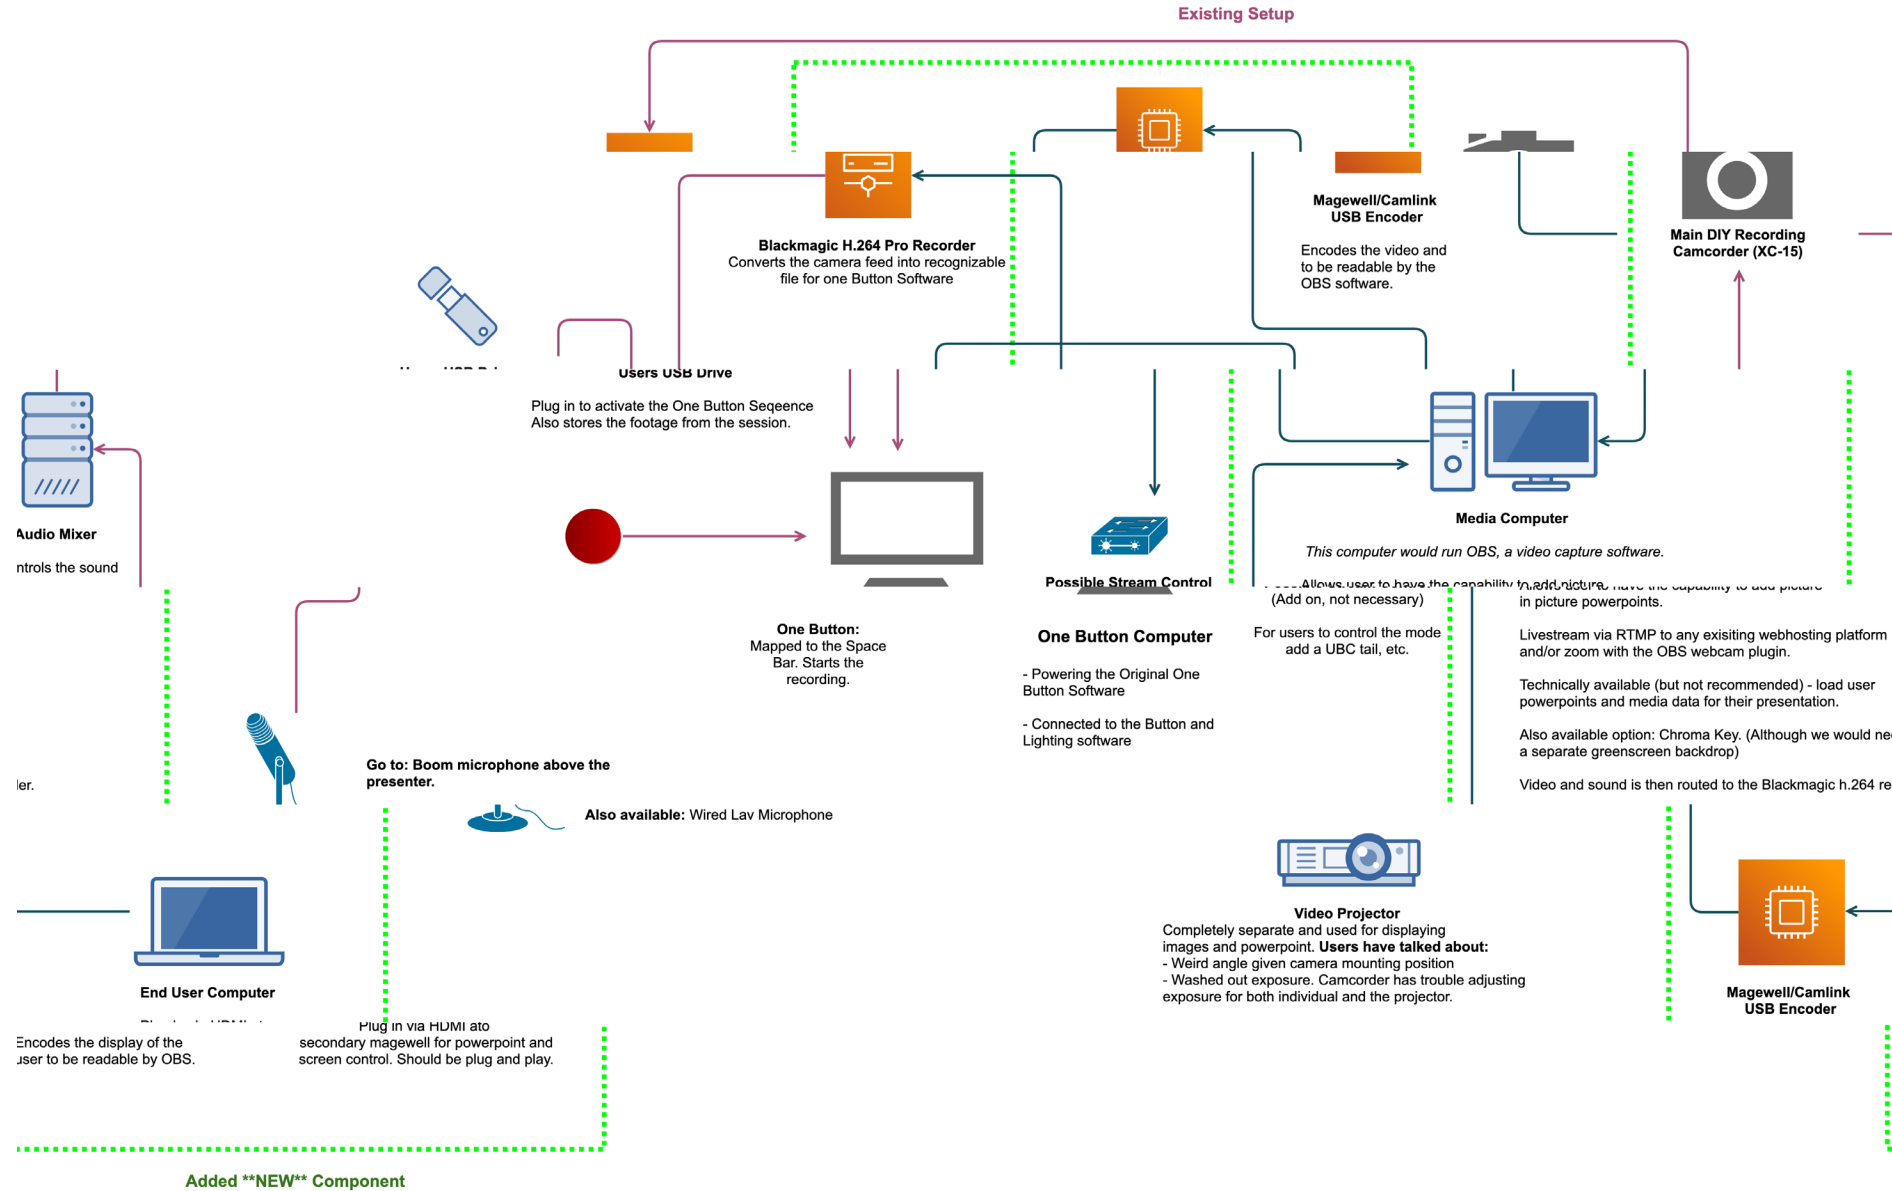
Existing Setup

Blackmagic H.264 Pro Recorder
Converts the camera feed into recognizable file for one Button Software

Magewell/Camlink USB Encoder

Encodes the video and to be readable by the OBS software.

Main DIY Recording Camcorder (XC-15)

Users USB Drive

Plug in to activate the One Button Seqeence
Also stores the footage from the session.

Audio Mixer

ntrols the sound

Media Computer

This computer would run OBS, a video capture software.

Possible Stream Control

Allows user to have the capability to add picture in picture powerpoints.

(Add on, not necessary)

For users to control the mode add a UBC tail, etc.

Livestream via RTMP to any exisiting webhosting platform and/or zoom with the OBS webcam plugin.

Technically available (but not recommended) - load user powerpoints and media data for their presentation.

Also available option: Chroma Key. (Although we would ne a separate greenscreen backdrop)

Video and sound is then routed to the Blackmagic h.264 re

One Button:
Mapped to the Space Bar. Starts the recording.

One Button Computer

- Powering the Original One Button Software

- Connected to the Button and Lighting software

Go to: Boom microphone above the presenter.

Also available: Wired Lav Microphone

ler.

Video Projector
Completely separate and used for displaying images and powerpoint. Users have talked about:
- Weird angle given camera mounting position
- Washed out exposure. Camcorder has trouble adjusting exposure for both individual and the projector.

Magewell/Camlink USB Encoder

End User Computer

Encodes the display of the user to be readable by OBS.

Plug in via HDMI ato secondary magewell for powerpoint and screen control. Should be plug and play.

Added **NEW** Component